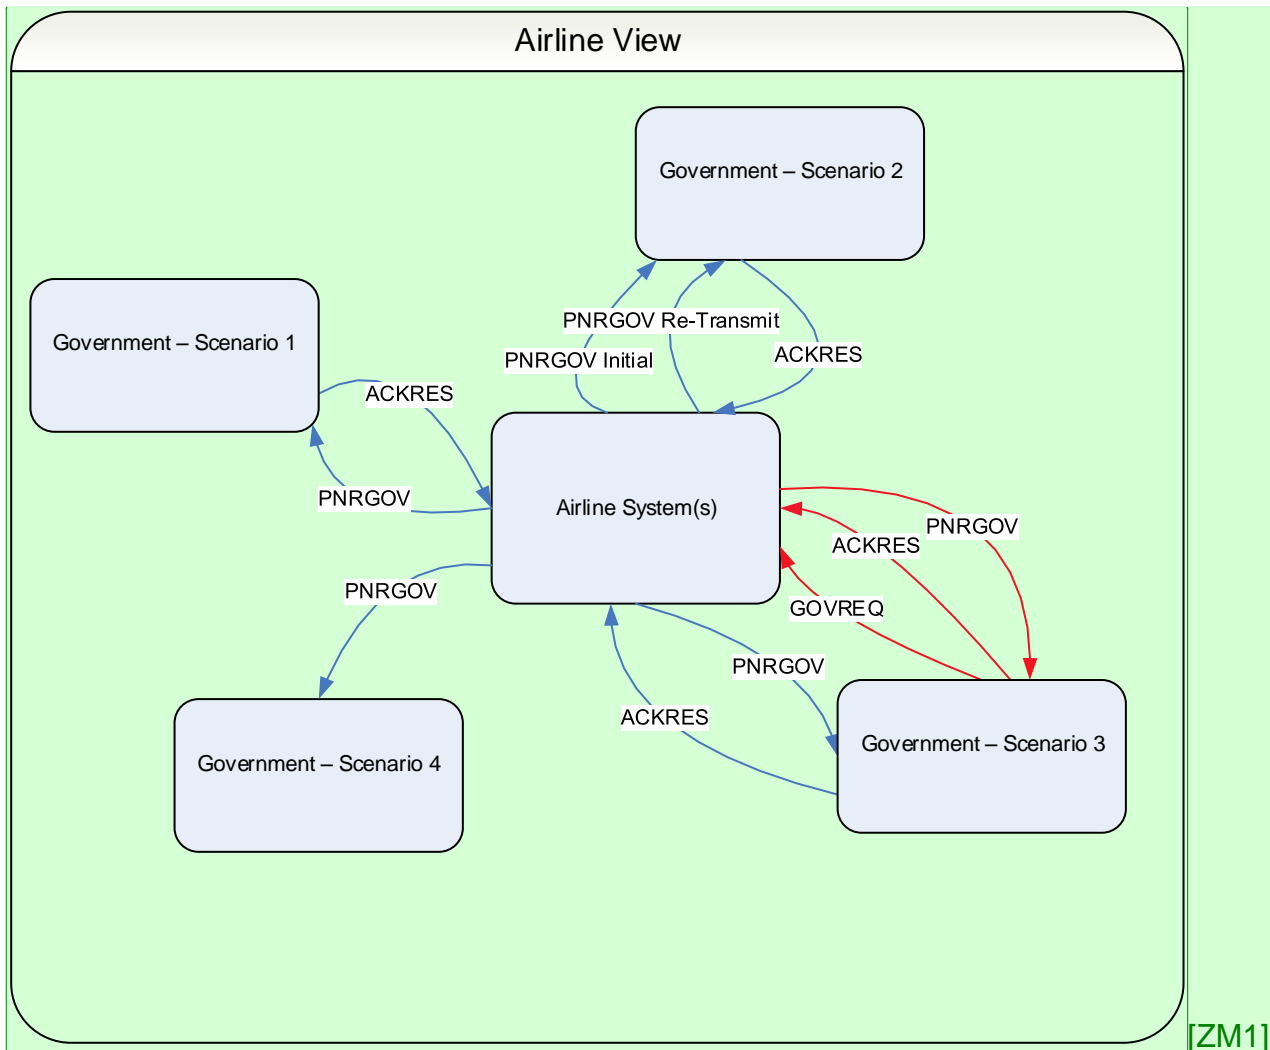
Airline View

Government – Scenario 2

PNRGOV Re-Transmit

Government – Scenario 1

PNRGOV Initial

ACKRES

ACKRES

Airline System(s)

PNRGOV

PNRGOV

ACKRES

PNRGOV

GOVREQ

PNRGOV

ACKRES

Government – Scenario 3

Government – Scenario 4

[ZM1]